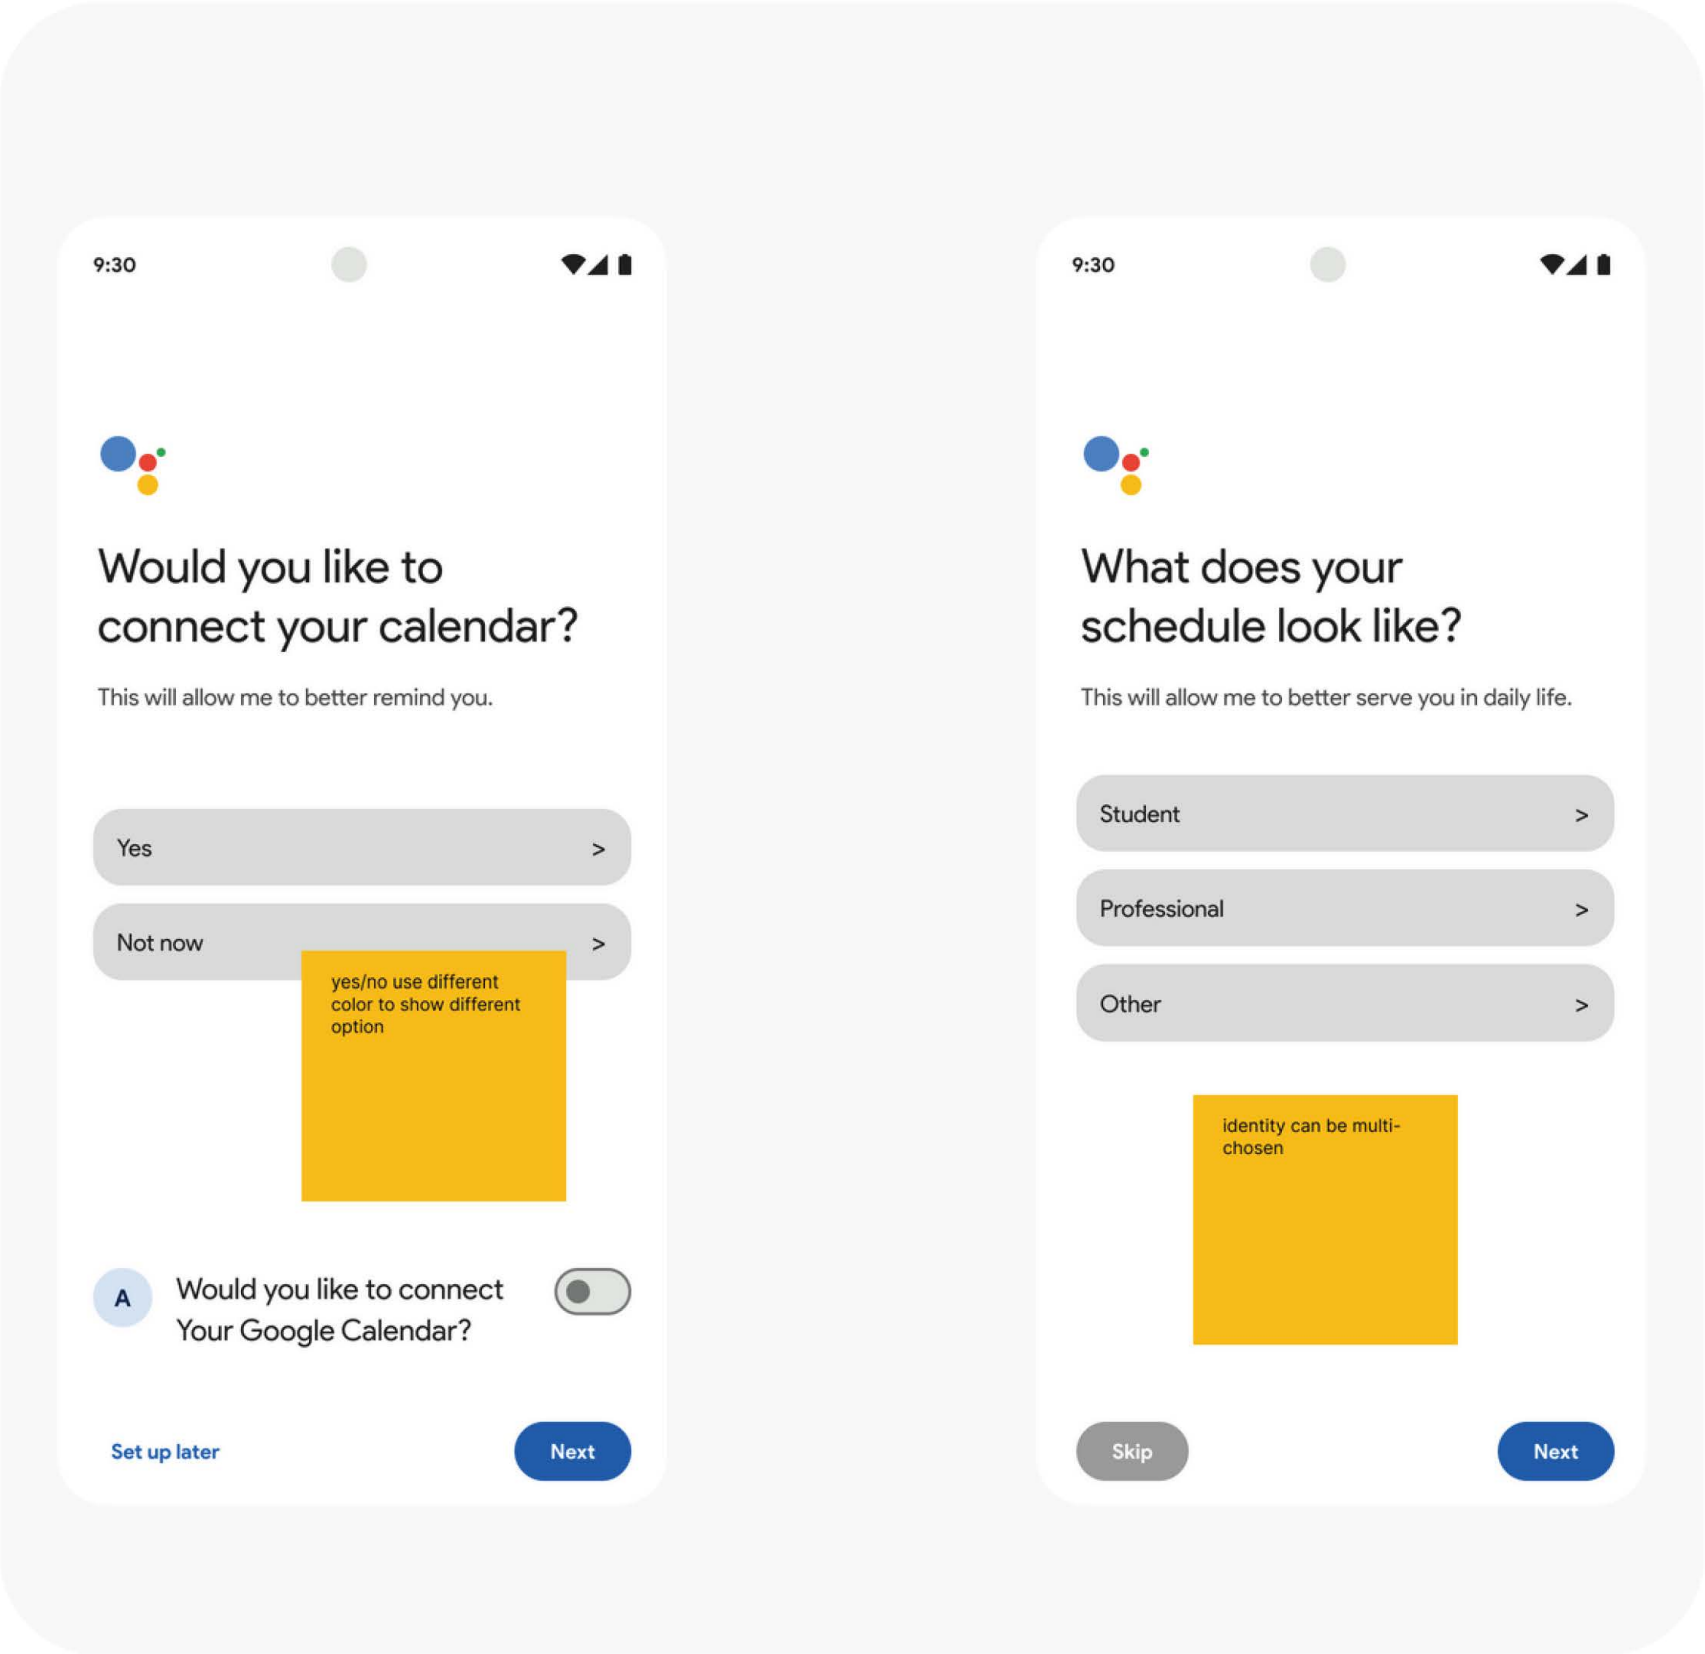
9:30

Would you like to connect your calendar?

This will allow me to better remind you.

Yes >

Not now >

yes/no use different color to show different option

A Would you like to connect Your Google Calendar?

Set up later

Next

9:30

What does your schedule look like?

This will allow me to better serve you in daily life.

Student >

Professional >

Other >

identity can be multi-chosen

Skip

Next